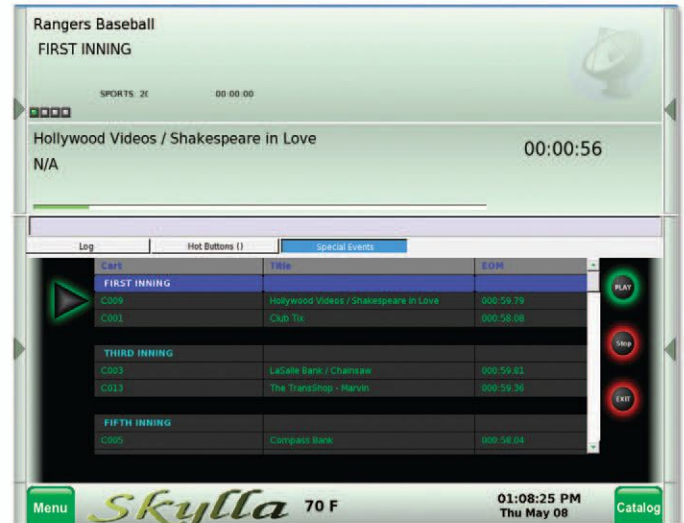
Rangers Baseball
FIRST INNING

SPORTS 2( 00:00:00

Hollywood Videos / Shakespeare in Love
N/A

00:00:56

Log | Hot Buttons () | Special Events

| Cart | Title | EOM |
|---|---|---|
| FIRST INNING | | |
| C009 | Hollywood Videos / Shakespeare in Love | 000:59.79 |
| C001 | Club Tix | 000:58.08 |
| | | |
| THIRD INNING | | |
| C003 | LaSalle Bank / Chainsaw | 000:59.81 |
| C013 | The TransShop - Marvin | 000:59.36 |
| | | |
| FIFTH INNING | | |
| C005 | Compass Bank | 000:58.04 |

PLAY

Stop

EXIT

Menu

Skylla 70 F

01:08:25 PM
Thu May 08

Catalog